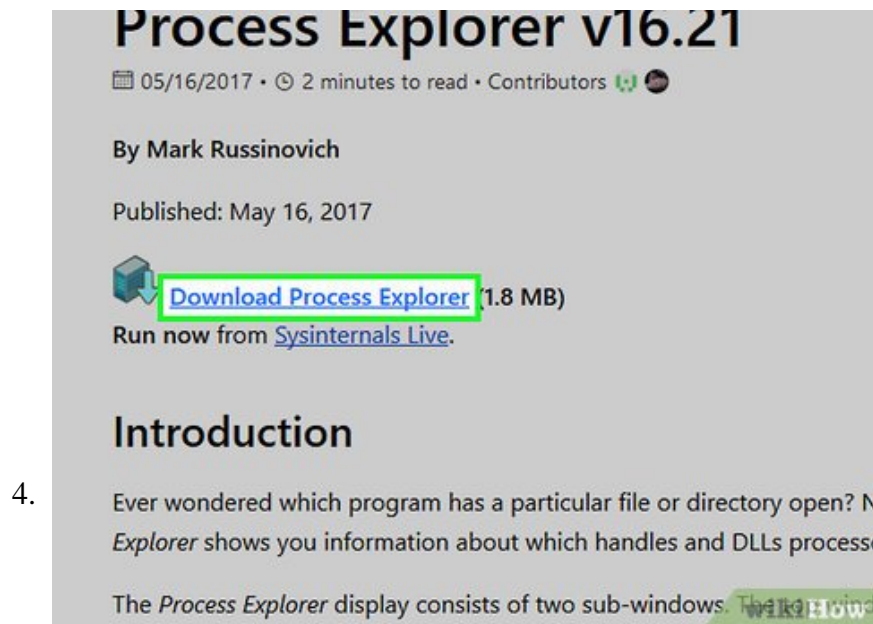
Process Explorer v16.21

05/16/2017 • 2 minutes to read • Contributors

By Mark Russinovich

Published: May 16, 2017

Download Process Explorer (1.8 MB)
Run now from Sysinternals Live.

Introduction

4.

Ever wondered which program has a particular file or directory open? N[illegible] Explorer shows you information about which handles and DLLs process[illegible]

The Process Explorer display consists of two sub-windows. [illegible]

wikiHow